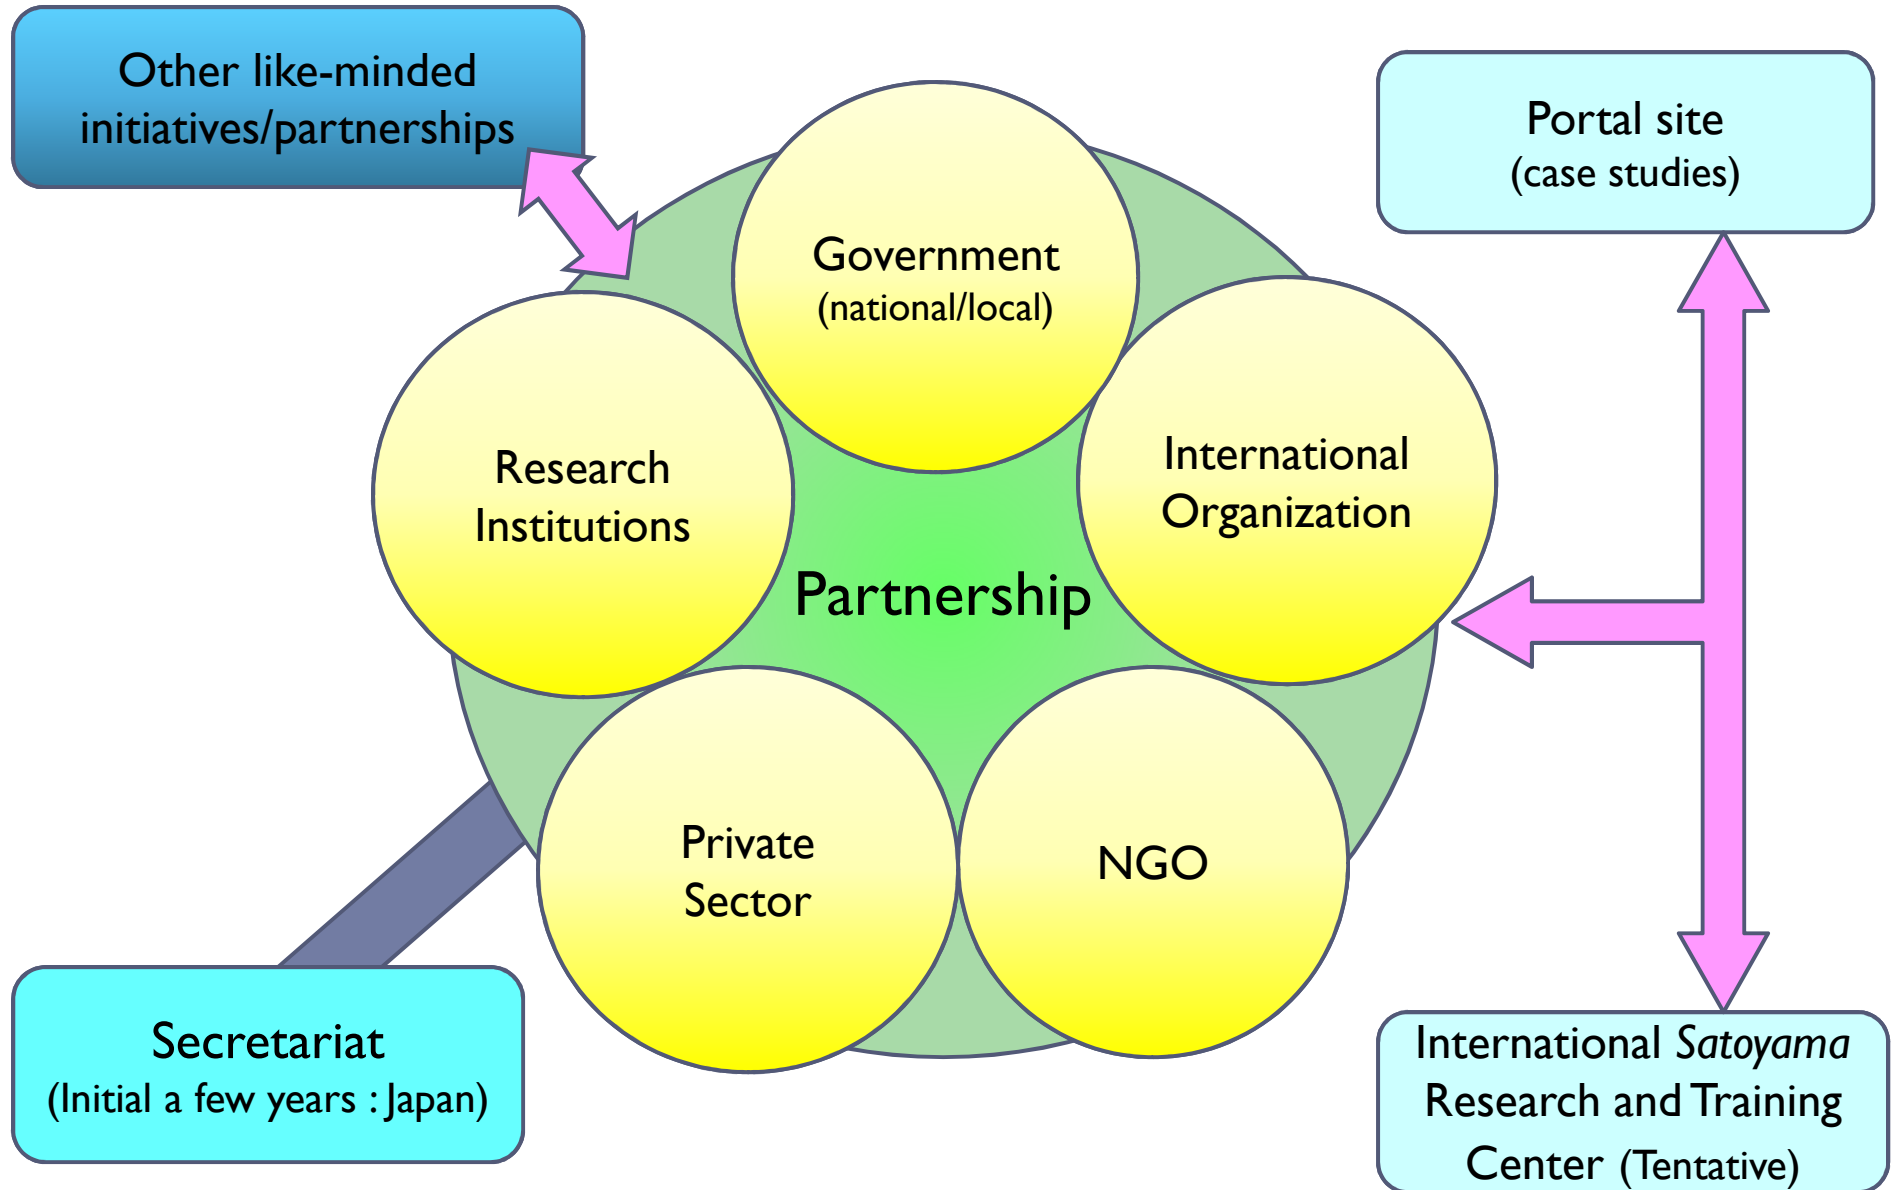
Other like-minded initiatives/partnerships

Portal site
(case studies)

Government
(national/local)

Research Institutions

International Organization

Partnership

Private Sector

NGO

Secretariat
(Initial a few years : Japan)

International *Satoyama* Research and Training Center (Tentative)